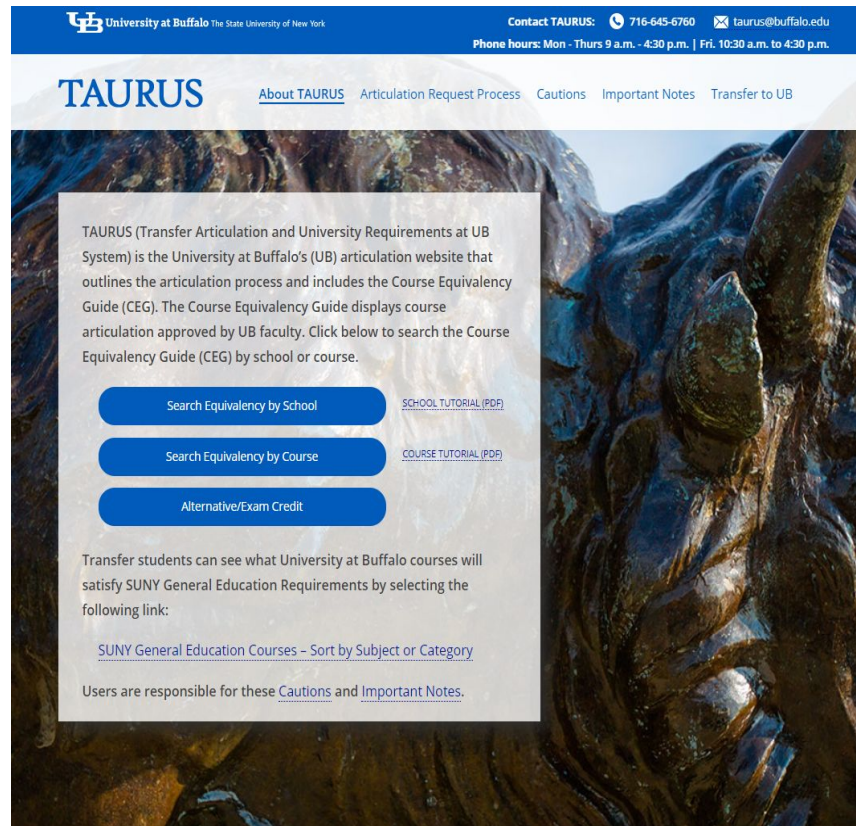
UB University at Buffalo The State University of New York

Contact TAURUS: 716-645-6760 taurus@buffalo.edu
Phone hours: Mon - Thurs 9 a.m. - 4:30 p.m. | Fri. 10:30 a.m. to 4:30 p.m.

TAURUS

About TAURUS Articulation Request Process Cautions Important Notes Transfer to UB

TAURUS (Transfer Articulation and University Requirements at UB System) is the University at Buffalo's (UB) articulation website that outlines the articulation process and includes the Course Equivalency Guide (CEG). The Course Equivalency Guide displays course articulation approved by UB faculty. Click below to search the Course Equivalency Guide (CEG) by school or course.

Search Equivalency by School

SCHOOL TUTORIAL (PDF)

Search Equivalency by Course

COURSE TUTORIAL (PDF)

Alternative/Exam Credit

Transfer students can see what University at Buffalo courses will satisfy SUNY General Education Requirements by selecting the following link:

SUNY General Education Courses – Sort by Subject or Category

Users are responsible for these Cautions and Important Notes.